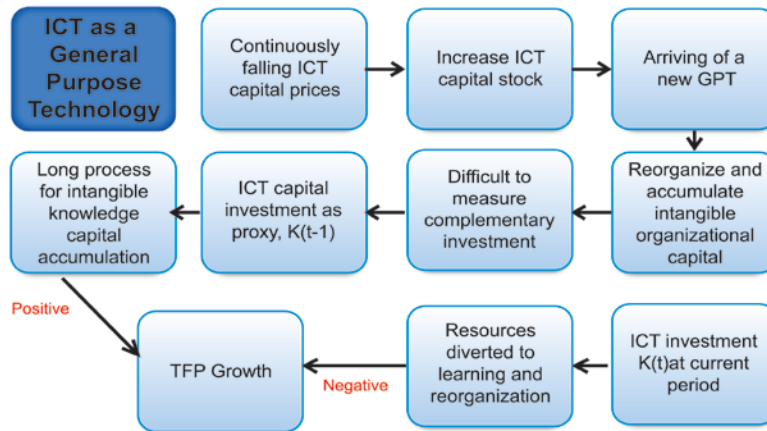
ICT as a General Purpose Technology

Continuously falling ICT capital prices

Increase ICT capital stock

Arriving of a new GPT

Reorganize and accumulate intangible organizational capital

Difficult to measure complementary investment

ICT capital investment as proxy, K(t-1)

Long process for intangible knowledge capital accumulation

Positive

TFP Growth

Negative

Resources diverted to learning and reorganization

ICT investment K(t)at current period